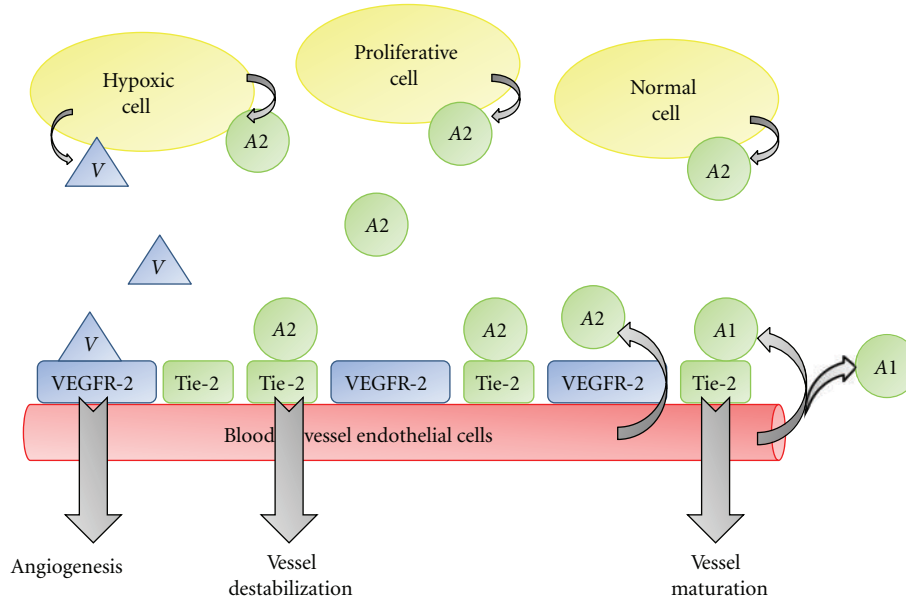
Hypoxic cell

Proliferative cell

Normal cell

A2

A2

A2

V

A2

V

A2

A2

A2

A1

V

A1

VEGFR-2

Tie-2

Tie-2

VEGFR-2

Tie-2

VEGFR-2

Tie-2

Blood vessel endothelial cells

Angiogenesis

Vessel destabilization

Vessel maturation